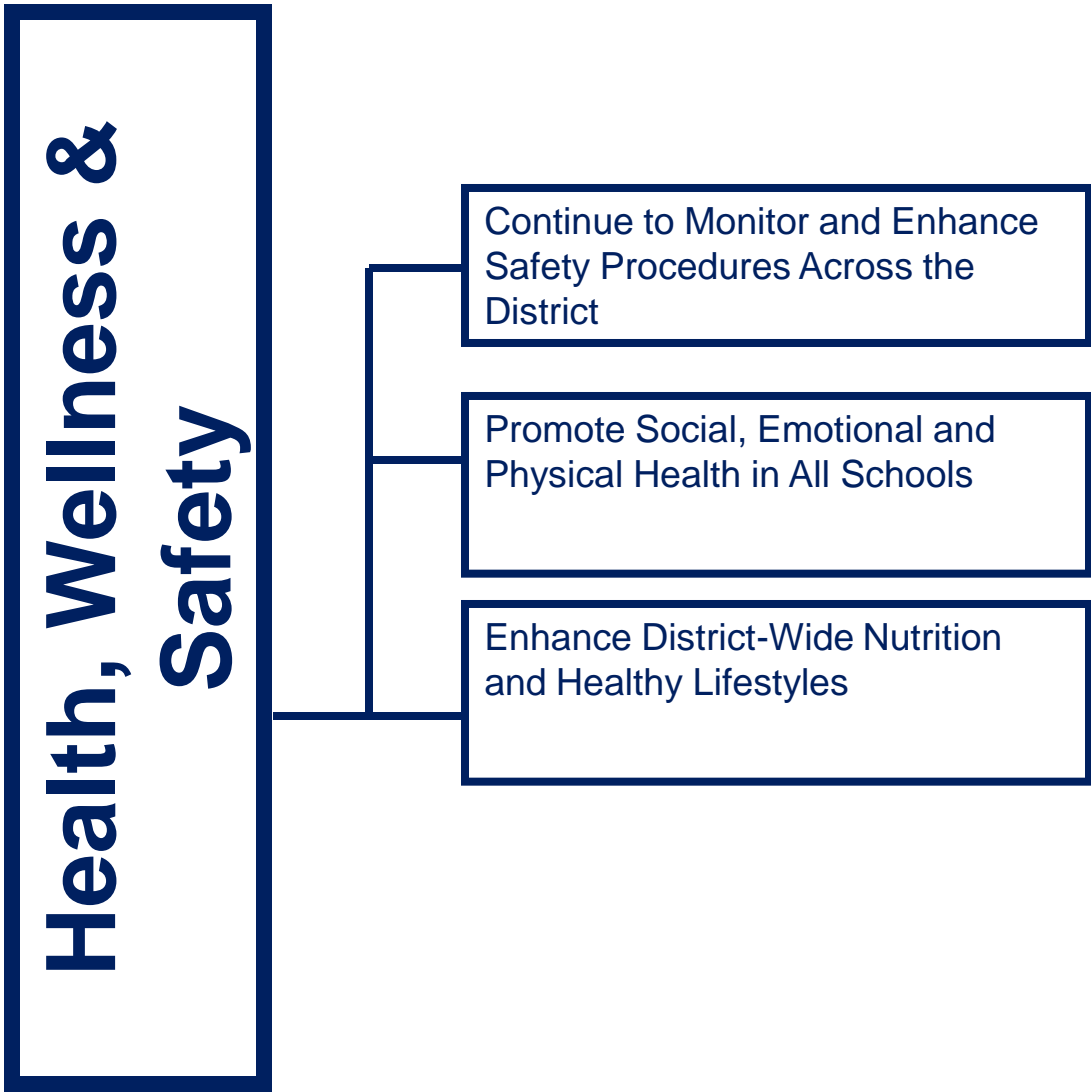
Health, Wellness & Safety

Continue to Monitor and Enhance Safety Procedures Across the District

Promote Social, Emotional and Physical Health in All Schools

Enhance District-Wide Nutrition and Healthy Lifestyles